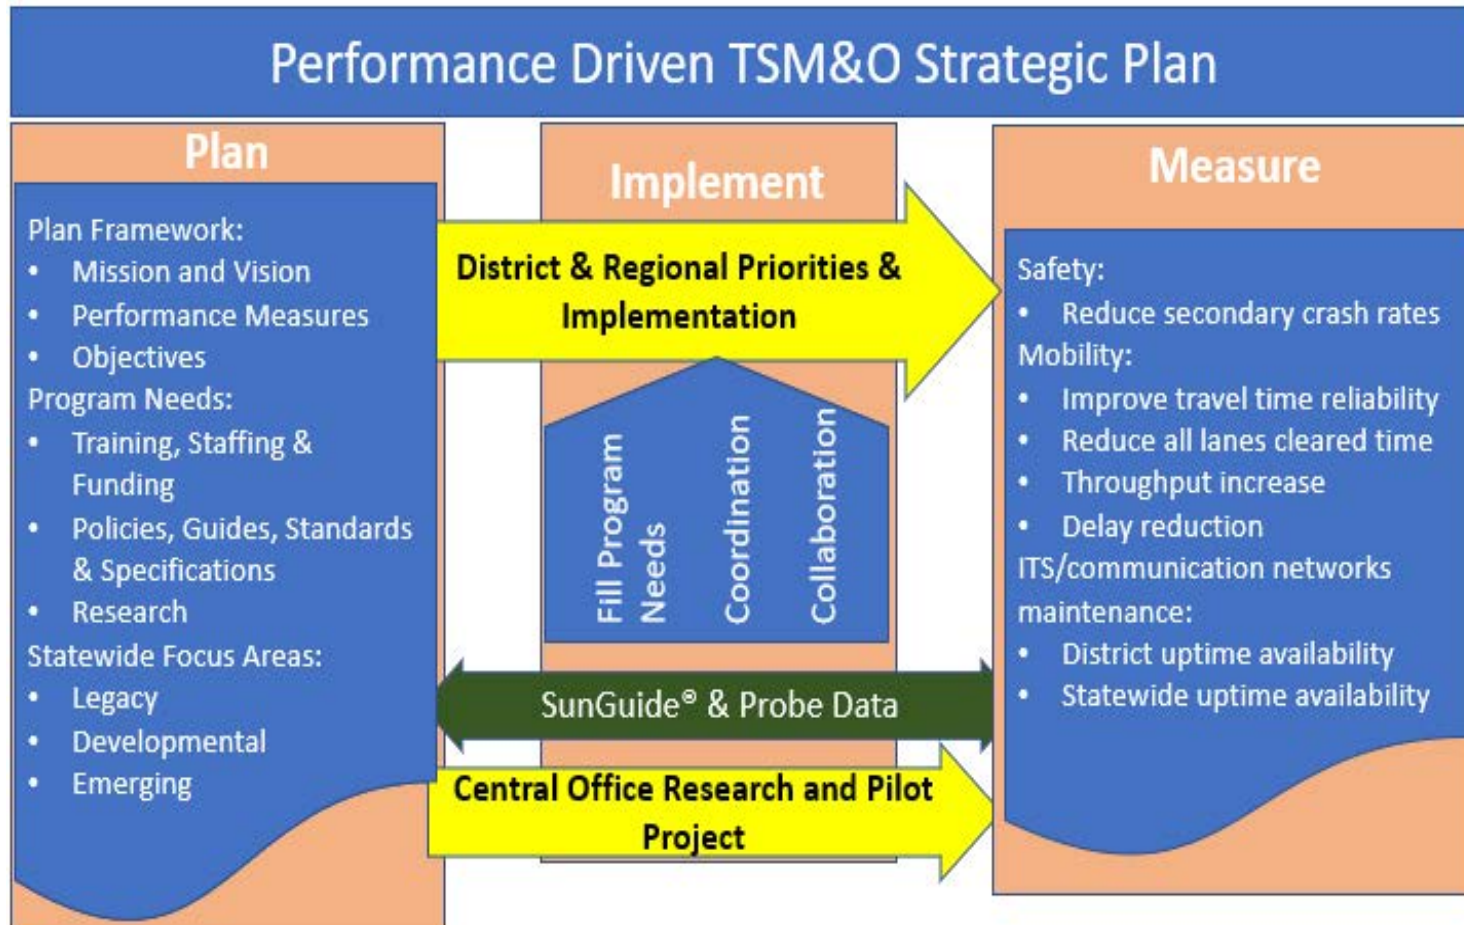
Performance Driven TSM&O Strategic Plan

Plan

Plan Framework:
• Mission and Vision
• Performance Measures
• Objectives
Program Needs:
• Training, Staffing & Funding
• Policies, Guides, Standards & Specifications
• Research
Statewide Focus Areas:
• Legacy
• Developmental
• Emerging

Implement

District & Regional Priorities & Implementation

Fill Program Needs

Coordination

Collaboration

SunGuide® & Probe Data

Central Office Research and Pilot Project

Measure

Safety:
• Reduce secondary crash rates
Mobility:
• Improve travel time reliability
• Reduce all lanes cleared time
• Throughput increase
• Delay reduction
ITS/communication networks maintenance:
• District uptime availability
• Statewide uptime availability